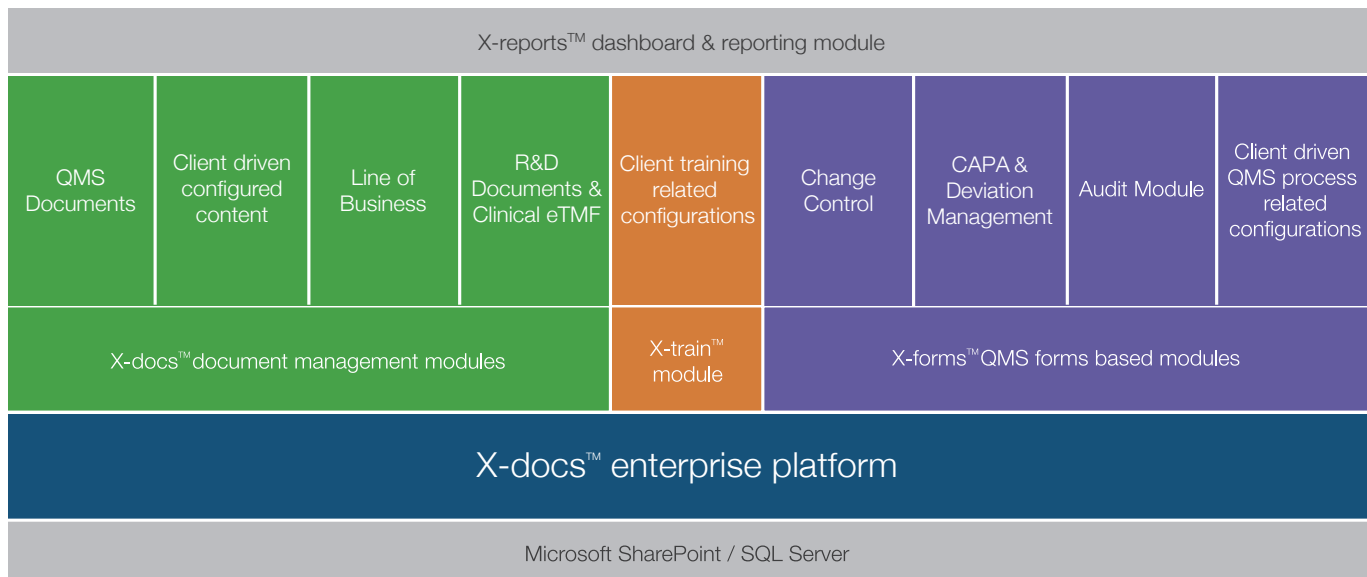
X-reports™ dashboard & reporting module

QMS Documents

Client driven configured content

Line of Business

R&D Documents & Clinical eTMF

Client training related configurations

Change Control

CAPA & Deviation Management

Audit Module

Client driven QMS process related configurations

X-docs™document management modules

X-train™ module

X-forms™QMS forms based modules

X-docs™ enterprise platform

Microsoft SharePoint / SQL Server